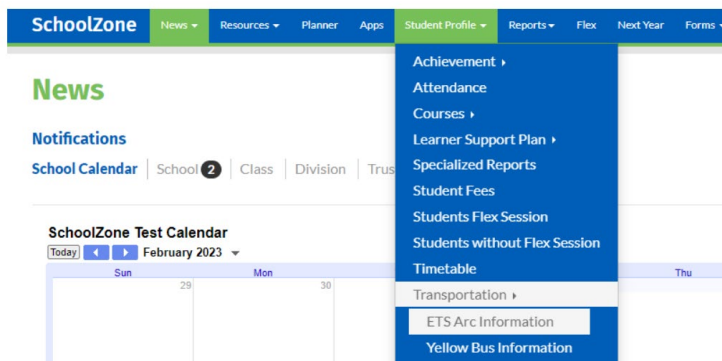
SchoolZone News ▾ Resources ▾ Planner Apps Student Profile ▾ Reports ▾ Flex Next Year Forms ▾

News

Notifications

School Calendar | School 2 | Class | Division | Trus

SchoolZone Test Calendar

Today February 2023 ▾

| Sun | Mon | | | Thu |
|---|---|---|---|---|
| 29 | 30 | | | |

Achievement ▸
Attendance
Courses ▸
Learner Support Plan ▸
Specialized Reports
Student Fees
Students Flex Session
Students without Flex Session
Timetable
Transportation ▸
ETS Arc Information
Yellow Bus Information